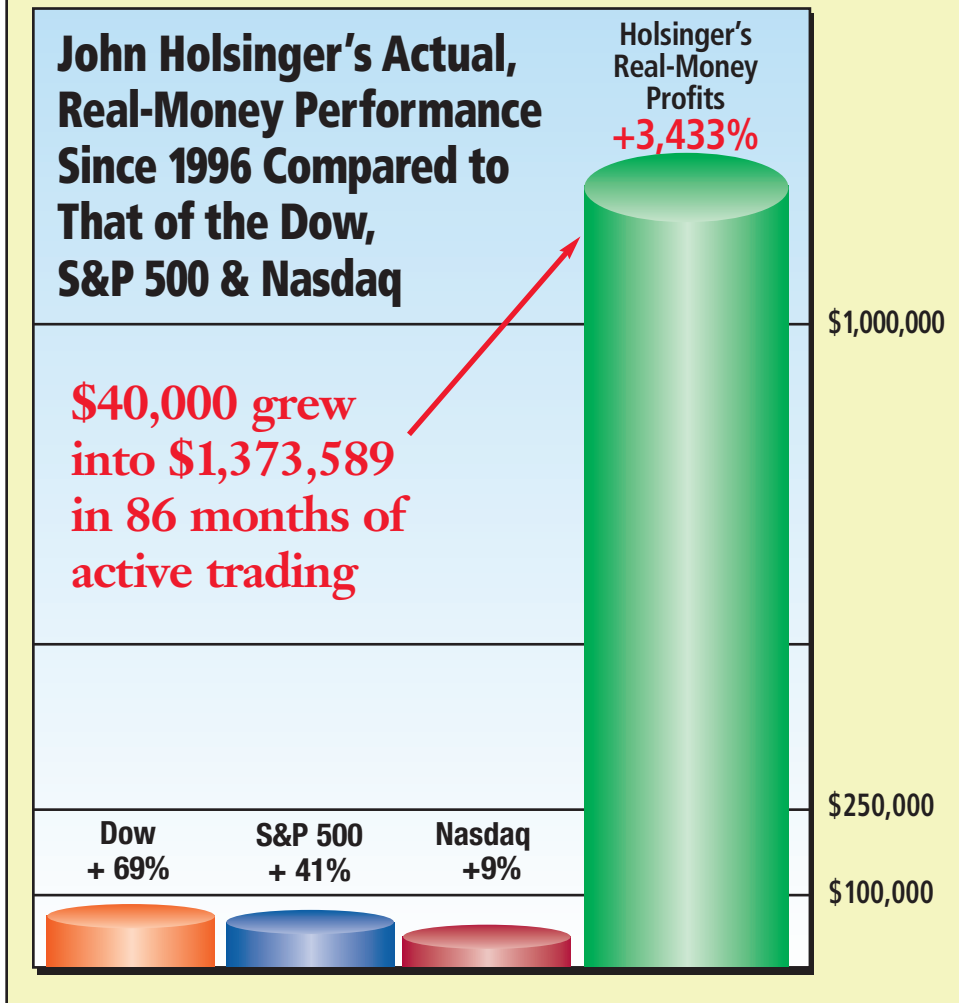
John Holsinger's Actual, Real-Money Performance Since 1996 Compared to That of the Dow, S&P 500 & Nasdaq

Holsinger's Real-Money Profits
+3,433%

$40,000 grew into $1,373,589 in 86 months of active trading

$1,000,000

$250,000

$100,000

Dow
+ 69%

S&P 500
+ 41%

Nasdaq
+9%